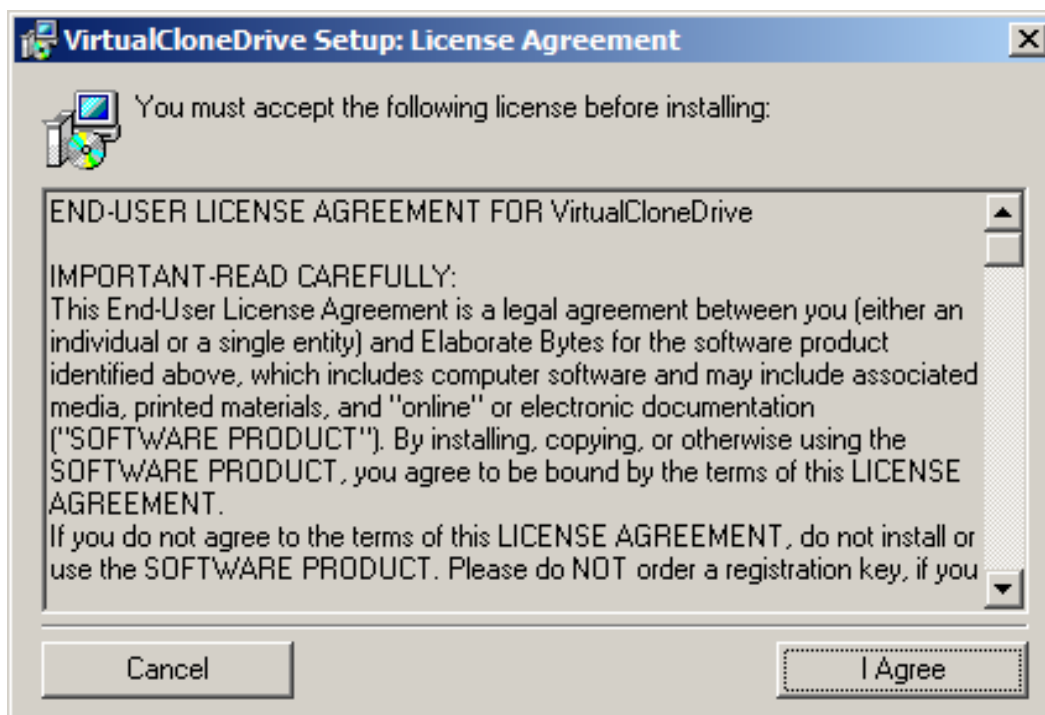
VirtualCloneDrive Setup: License Agreement

You must accept the following license before installing:

END-USER LICENSE AGREEMENT FOR VirtualCloneDrive

IMPORTANT-READ CAREFULLY:
This End-User License Agreement is a legal agreement between you (either an individual or a single entity) and Elaborate Bytes for the software product identified above, which includes computer software and may include associated media, printed materials, and "online" or electronic documentation ("SOFTWARE PRODUCT"). By installing, copying, or otherwise using the SOFTWARE PRODUCT, you agree to be bound by the terms of this LICENSE AGREEMENT.
If you do not agree to the terms of this LICENSE AGREEMENT, do not install or use the SOFTWARE PRODUCT. Please do NOT order a registration key, if you

Cancel

I Agree